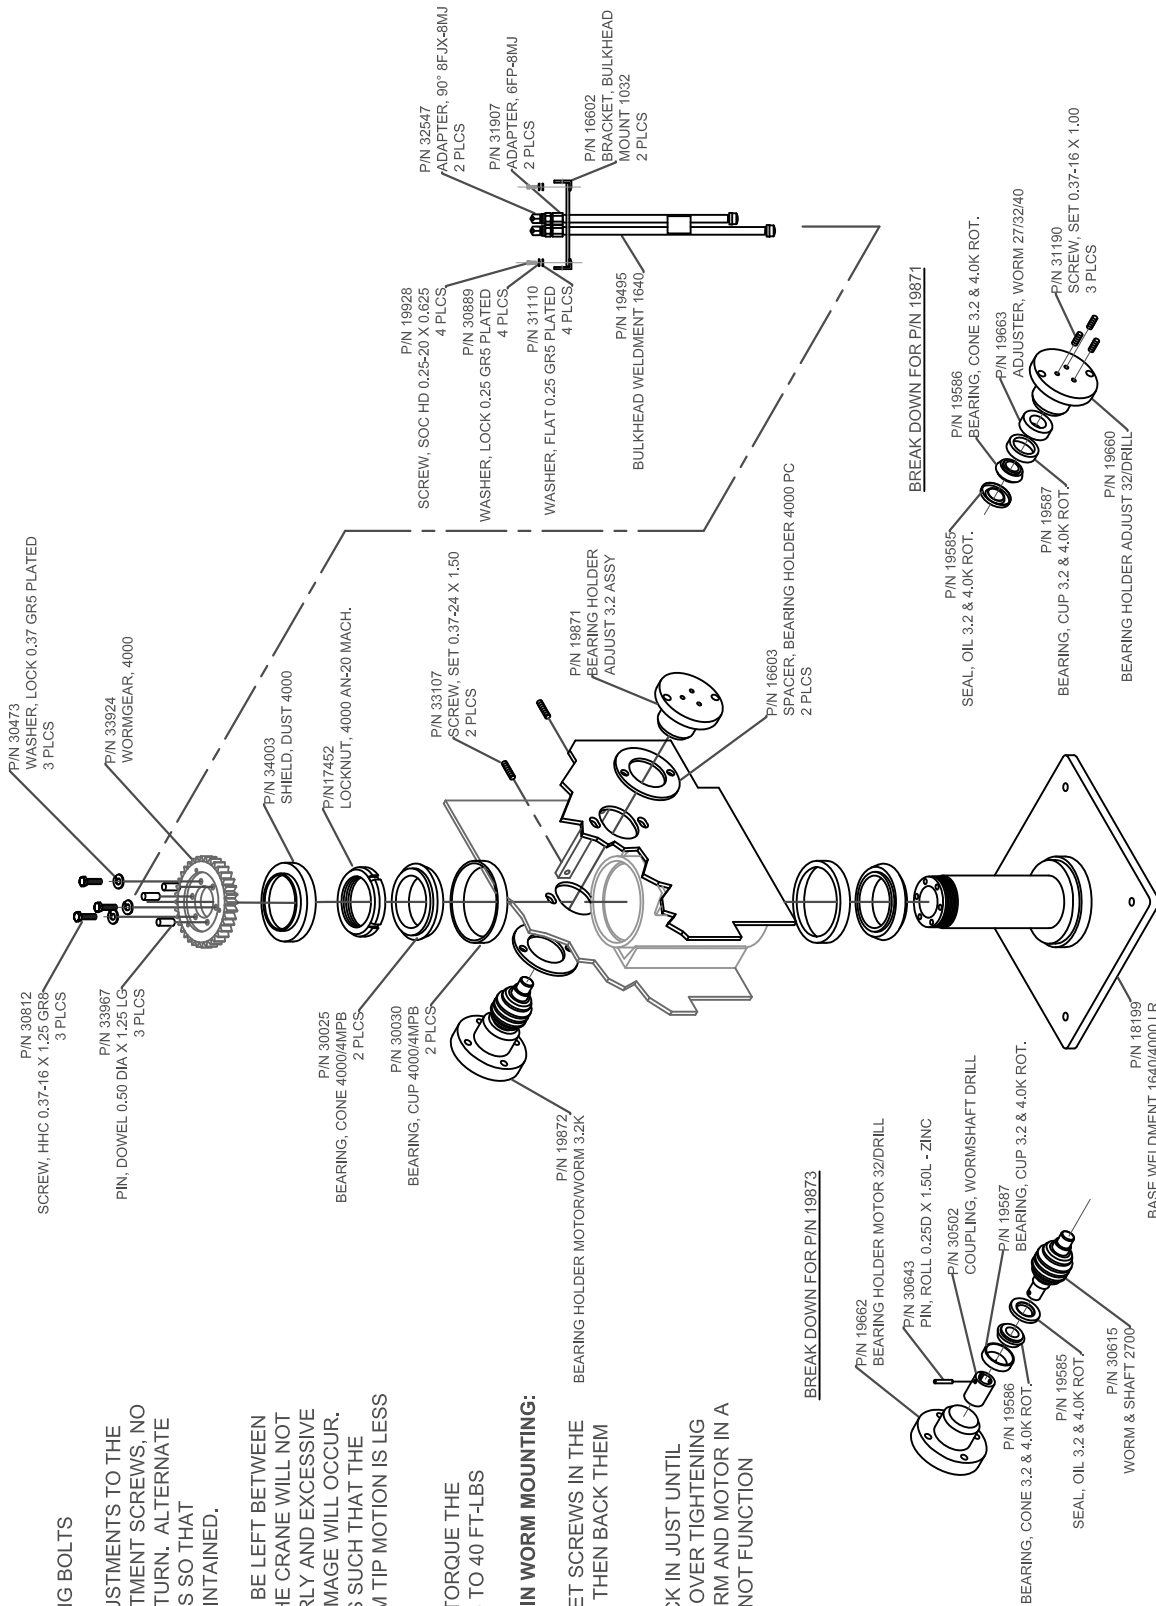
P/N 32547
ADAPTER, 90° 8FJX-8MJ
2 PLCS

P/N 31907
ADAPTER, 6FP-8MJ
2 PLCS

P/N 16602
BRACKET, BULKHEAD
MOUNT 1032
2 PLCS

P/N 19928
SCREW, SOC HD 0.25-20 X 0.625
4 PLCS

P/N 30889
WASHER, LOCK 0.25 GR5 PLATED
4 PLCS

P/N 31110
WASHER, FLAT 0.25 GR5 PLATED
4 PLCS

P/N 19495
BULKHEAD WELDMENT 1640

P/N 30473
WASHER, LOCK 0.37 GR5 PLATED
3 PLCS

P/N 33924
WORMGEAR, 4000

P/N 34003
SHIELD, DUST 4000

P/N17452
LOCKNUT, 4000 AN-20 MACH.

P/N 33107
SCREW, SET 0.37-24 X 1.50
2 PLCS

P/N 19871
BEARING HOLDER
ADJUST 3.2 ASSY

P/N 16603
SPACER, BEARING HOLDER 4000 PC
2 PLCS

P/N 30812
SCREW, HHC 0.37-16 X 1.25 GR8
3 PLCS

P/N 33967
PIN, DOWEL 0.50 DIA X 1.25 LG
3 PLCS

P/N 30025
BEARING, CONE 4000/4MPB
2 PLCS

P/N 30030
BEARING, CUP 4000/4MPB
2 PLCS

P/N 19872
BEARING HOLDER MOTOR/WORM 3.2K

BREAK DOWN FOR P/N 19871

P/N 19586
BEARING, CONE 3.2 & 4.0K ROT.

P/N 19663
ADJUSTER, WORM 27/32/40

P/N 31190
SCREW, SET 0.37-16 X 1.00
3 PLCS

P/N 19585
SEAL, OIL 3.2 & 4.0K ROT.

P/N 19587
BEARING, CUP 3.2 & 4.0K ROT.

P/N 19660
BEARING HOLDER ADJUST 32/DRILL

BREAK DOWN FOR P/N 19873

P/N 19662
BEARING HOLDER MOTOR 32/DRILL

P/N 30643
PIN, ROLL 0.25D X 1.50L - ZINC

P/N 30502
COUPLING, WORMSHAFT DRILL

P/N 19587
BEARING, CUP 3.2 & 4.0K ROT.

P/N 19586
BEARING, CONE 3.2 & 4.0K ROT.

P/N 19585
SEAL, OIL 3.2 & 4.0K ROT.

P/N 30615
WORM & SHAFT 2700

P/N 18199
BASE WELDMENT 1640/4000 LR

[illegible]G BOLTS

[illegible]USTMENTS TO THE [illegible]TMENT SCREWS, NO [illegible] TURN. ALTERNATE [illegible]S SO THAT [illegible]NTAINED.

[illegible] BE LEFT BETWEEN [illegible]HE CRANE WILL NOT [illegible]RLY AND EXCESSIVE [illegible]MAGE WILL OCCUR. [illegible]S SUCH THAT THE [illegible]M TIP MOTION IS LESS

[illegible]TORQUE THE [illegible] TO 40 FT-LBS

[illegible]N WORM MOUNTING:

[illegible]ET SCREWS IN THE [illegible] THEN BACK THEM

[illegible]K IN JUST UNTIL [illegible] OVER TIGHTENING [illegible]RM AND MOTOR IN A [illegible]NOT FUNCTION